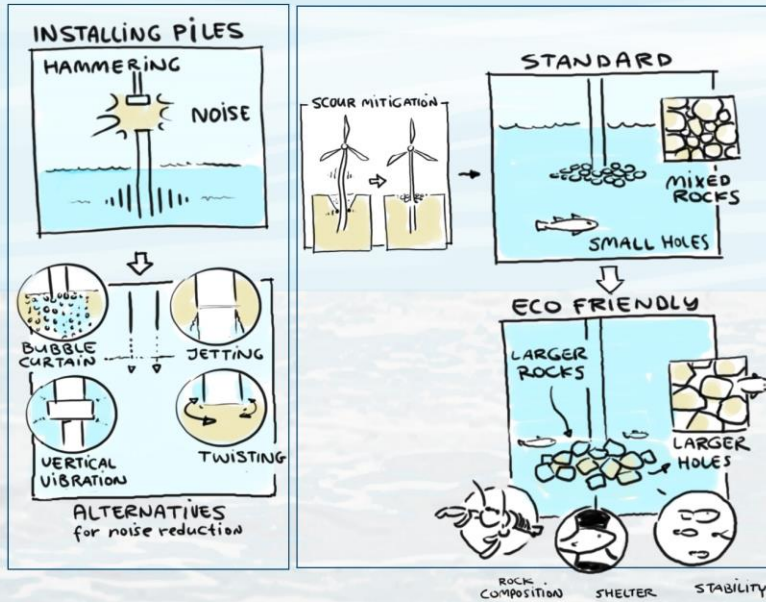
INSTALLING PILES

HAMMERING

NOISE

BUBBLE CURTAIN

JETTING

VERTICAL VIBRATION

TWISTING

ALTERNATIVES for noise reduction

SCOUR MITIGATION

STANDARD

MIXED ROCKS

SMALL HOLES

ECO FRIENDLY

LARGER ROCKS

LARGER HOLES

ROCK COMPOSITION

SHELTER

STABILITY